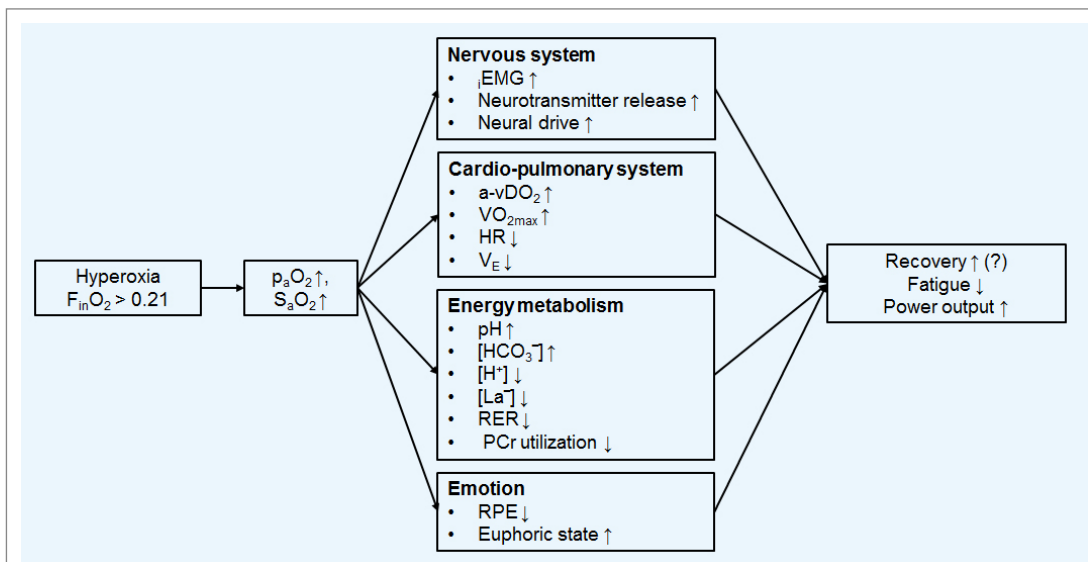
Hyperoxia
$F_{in}O_2 > 0.21$

$p_aO_2\uparrow$,
$S_aO_2\uparrow$

**Nervous system**
- $_i$EMG ↑
- Neurotransmitter release ↑
- Neural drive ↑

**Cardio-pulmonary system**
- a-v$DO_2$ ↑
- $VO_{2max}$ ↑
- HR ↓
- $V_E$ ↓

**Energy metabolism**
- pH ↑
- $[HCO_3^-]$ ↑
- $[H^+]$ ↓
- $[La^-]$ ↓
- RER ↓
- PCr utilization ↓

**Emotion**
- RPE ↓
- Euphoric state ↑

Recovery ↑ (?)
Fatigue ↓
Power output ↑